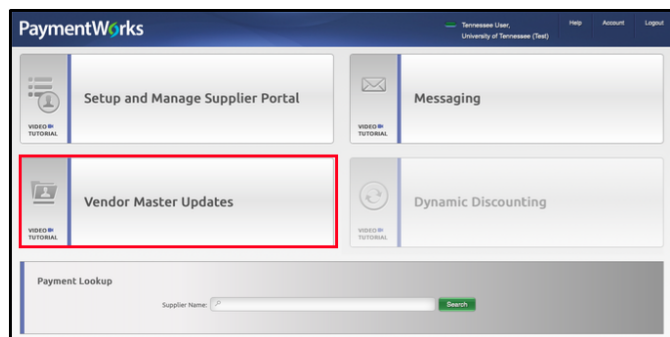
PaymentWorks

Tennessee User, University of Tennessee (Test)

Help Account Logout

VIDEO TUTORIAL

Setup and Manage Supplier Portal

VIDEO TUTORIAL

Messaging

VIDEO TUTORIAL

Vendor Master Updates

VIDEO TUTORIAL

Dynamic Discounting

Payment Lookup

Supplier Name:

Search